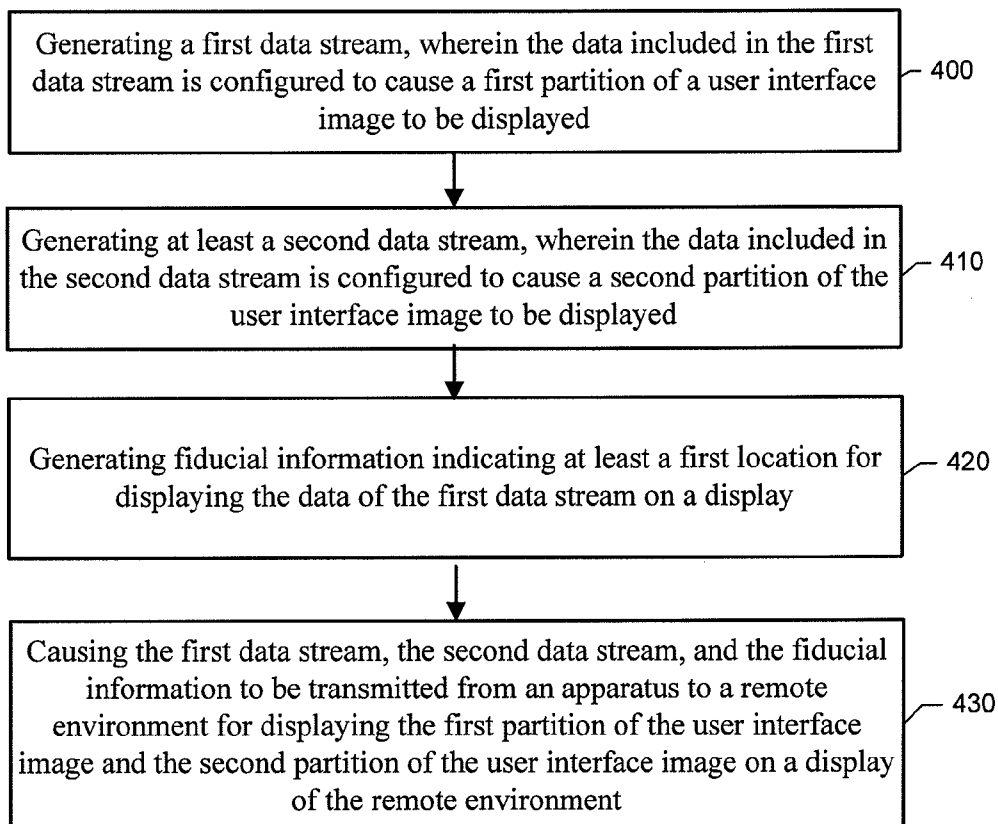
Generating a first data stream, wherein the data included in the first data stream is configured to cause a first partition of a user interface image to be displayed

400

Generating at least a second data stream, wherein the data included in the second data stream is configured to cause a second partition of the user interface image to be displayed

410

Generating fiducial information indicating at least a first location for displaying the data of the first data stream on a display

420

Causing the first data stream, the second data stream, and the fiducial information to be transmitted from an apparatus to a remote environment for displaying the first partition of the user interface image and the second partition of the user interface image on a display of the remote environment

430